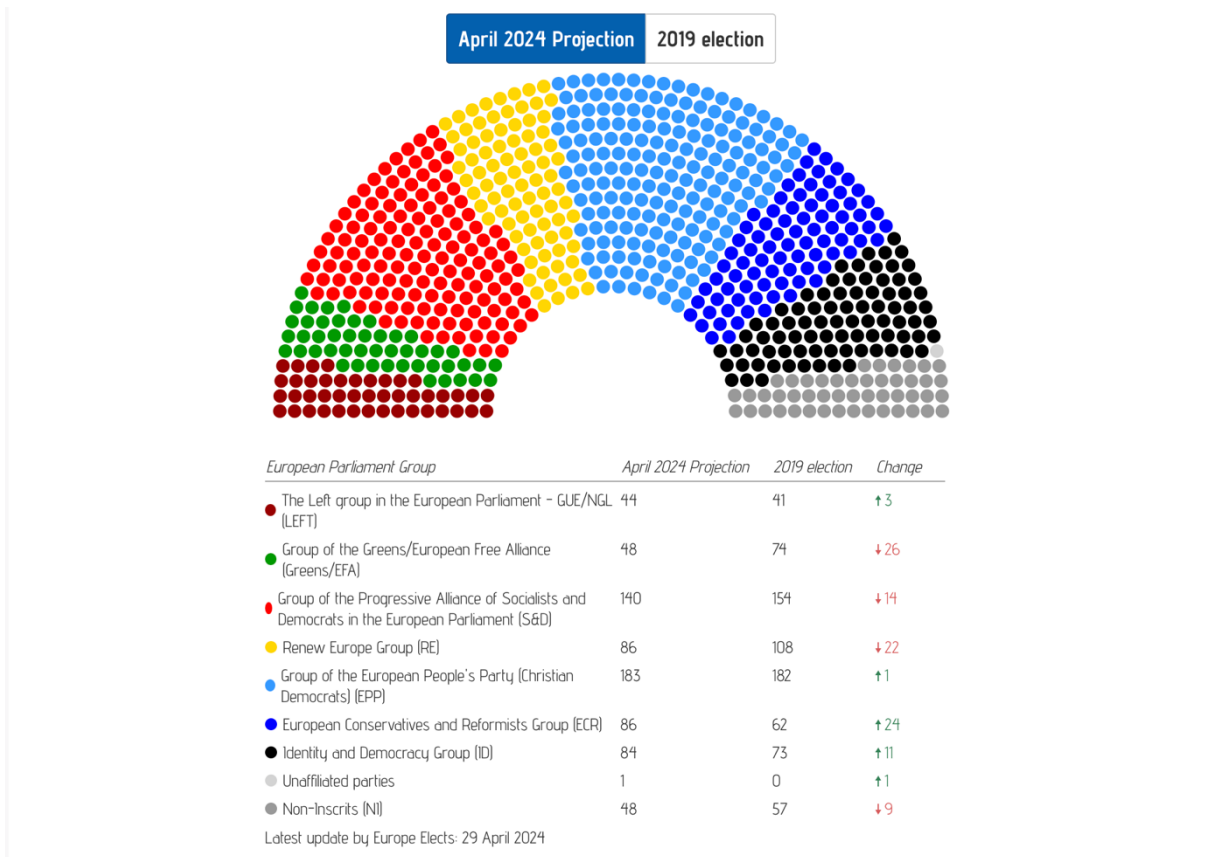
April 2024 Projection 2019 election

| European Parliament Group | April 2024 Projection | 2019 election | Change |
|---|---|---|---|
| The Left group in the European Parliament - GUE/NGL (LEFT) | 44 | 41 | ↑3 |
| Group of the Greens/European Free Alliance (Greens/EFA) | 48 | 74 | ↓26 |
| Group of the Progressive Alliance of Socialists and Democrats in the European Parliament (S&D) | 140 | 154 | ↓14 |
| Renew Europe Group (RE) | 86 | 108 | ↓22 |
| Group of the European People's Party (Christian Democrats) (EPP) | 183 | 182 | ↑1 |
| European Conservatives and Reformists Group (ECR) | 86 | 62 | ↑24 |
| Identity and Democracy Group (ID) | 84 | 73 | ↑11 |
| Unaffiliated parties | 1 | 0 | ↑1 |
| Non-Inscrits (NI) | 48 | 57 | ↓9 |

Latest update by Europe Elects: 29 April 2024